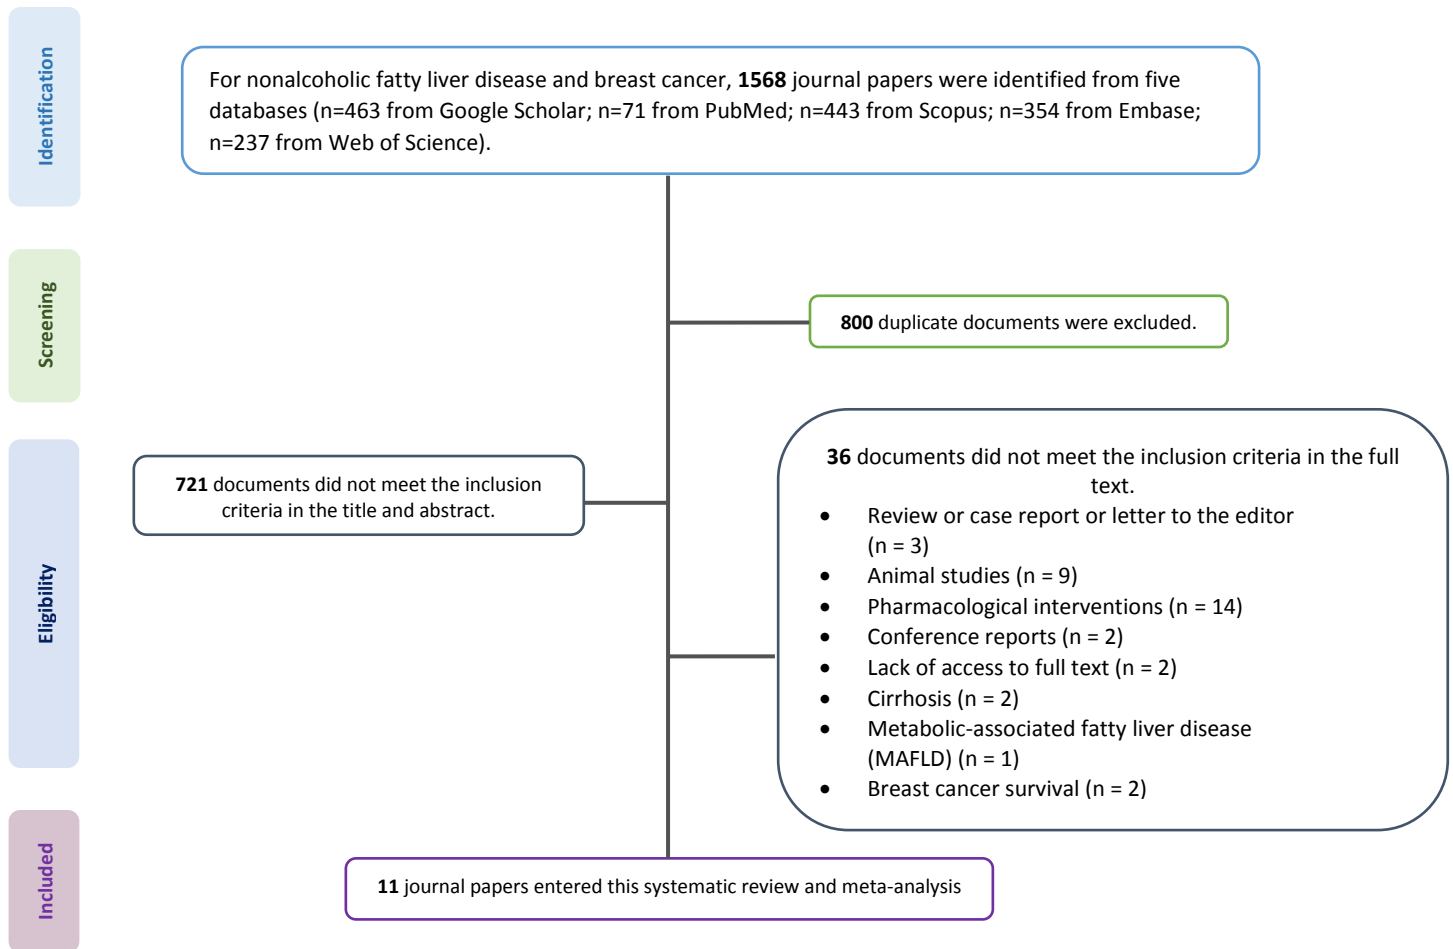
Identification

For nonalcoholic fatty liver disease and breast cancer, **1568** journal papers were identified from five databases (n=463 from Google Scholar; n=71 from PubMed; n=443 from Scopus; n=354 from Embase; n=237 from Web of Science).

Screening

**800** duplicate documents were excluded.

Eligibility

**721** documents did not meet the inclusion criteria in the title and abstract.

**36** documents did not meet the inclusion criteria in the full text.

- Review or case report or letter to the editor (n = 3)
- Animal studies (n = 9)
- Pharmacological interventions (n = 14)
- Conference reports (n = 2)
- Lack of access to full text (n = 2)
- Cirrhosis (n = 2)
- Metabolic-associated fatty liver disease (MAFLD) (n = 1)
- Breast cancer survival (n = 2)

Included

**11** journal papers entered this systematic review and meta-analysis